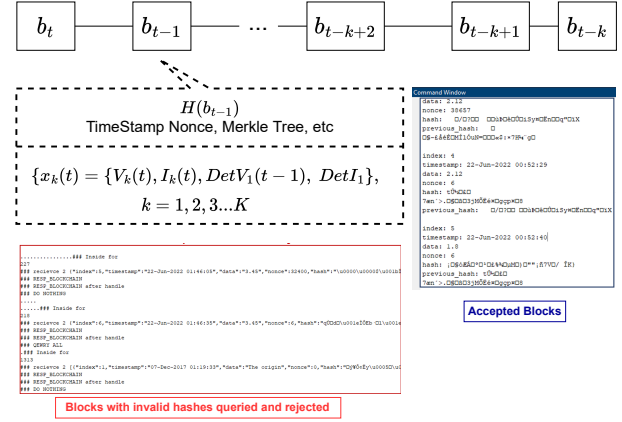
$b_t$ $b_{t-1}$ ... $b_{t-k+2}$ $b_{t-k+1}$ $b_{t-k}$

$H(b_{t-1})$
TimeStamp Nonce, Merkle Tree, etc

$\{x_k(t) = \{V_k(t), I_k(t), DetV_1(t-1),\ DetI_1\},$
$k = 1, 2, 3...K$

...............### Inside for
127
### recieved 2 [{"index":5,"timestamp":"22-Jun-2022 01:46:05","data":"3.45","nonce":32400,"hash":"\u0000\u0000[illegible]
### RESP_BLOCKCHAIN
### RESP_BLOCKCHAIN after handle
### DO NOTHING
.....
.......### Inside for
218
### recieved 2 [{"index":6,"timestamp":"22-Jun-2022 01:46:35","data":"3.45","nonce":6,"hash":"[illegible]
### RESP_BLOCKCHAIN
### RESP_BLOCKCHAIN after handle
### QUERY ALL
.### Inside for
1313
### recieved 2 [{"index":1,"timestamp":"07-Dec-2017 01:19:33","data":"The origin","nonce":0,"hash":"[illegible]
### RESP_BLOCKCHAIN
### RESP_BLOCKCHAIN after handle
### DO NOTHING

Blocks with invalid hashes queried and rejected

Command Window
data: 2.12
nonce: 38657
hash: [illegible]
previous_hash: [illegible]
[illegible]

index: 4
timestamp: 22-Jun-2022 00:52:29
data: 2.12
nonce: 6
hash: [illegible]
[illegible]
previous_hash: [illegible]

index: 5
timestamp: 22-Jun-2022 00:52:40
data: 1.8
nonce: 6
hash: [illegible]
previous_hash: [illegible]
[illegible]

Accepted Blocks